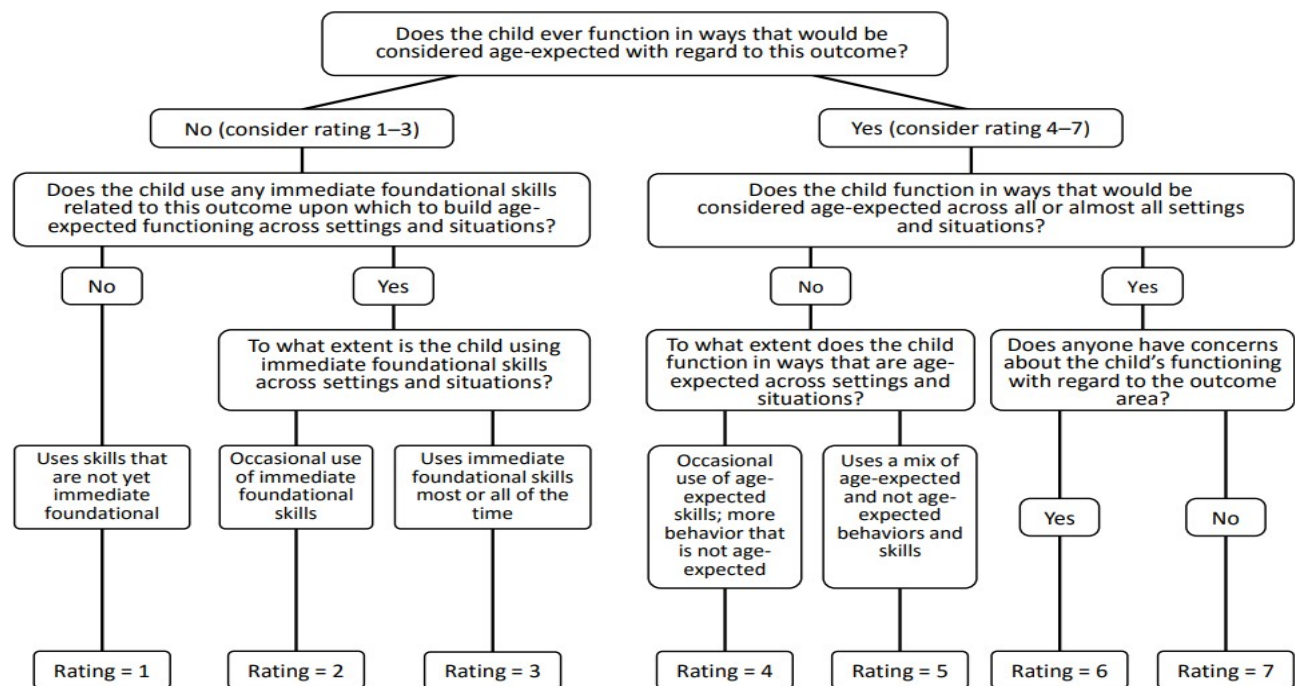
Does the child ever function in ways that would be considered age-expected with regard to this outcome?

No (consider rating 1–3)

Yes (consider rating 4–7)

Does the child use any immediate foundational skills related to this outcome upon which to build age-expected functioning across settings and situations?

No

Yes

To what extent is the child using immediate foundational skills across settings and situations?

Uses skills that are not yet immediate foundational

Occasional use of immediate foundational skills

Uses immediate foundational skills most or all of the time

Rating = 1

Rating = 2

Rating = 3

Does the child function in ways that would be considered age-expected across all or almost all settings and situations?

No

Yes

To what extent does the child function in ways that are age-expected across settings and situations?

Occasional use of age-expected skills; more behavior that is not age-expected

Uses a mix of age-expected and not age-expected behaviors and skills

Does anyone have concerns about the child's functioning with regard to the outcome area?

Yes

No

Rating = 4

Rating = 5

Rating = 6

Rating = 7